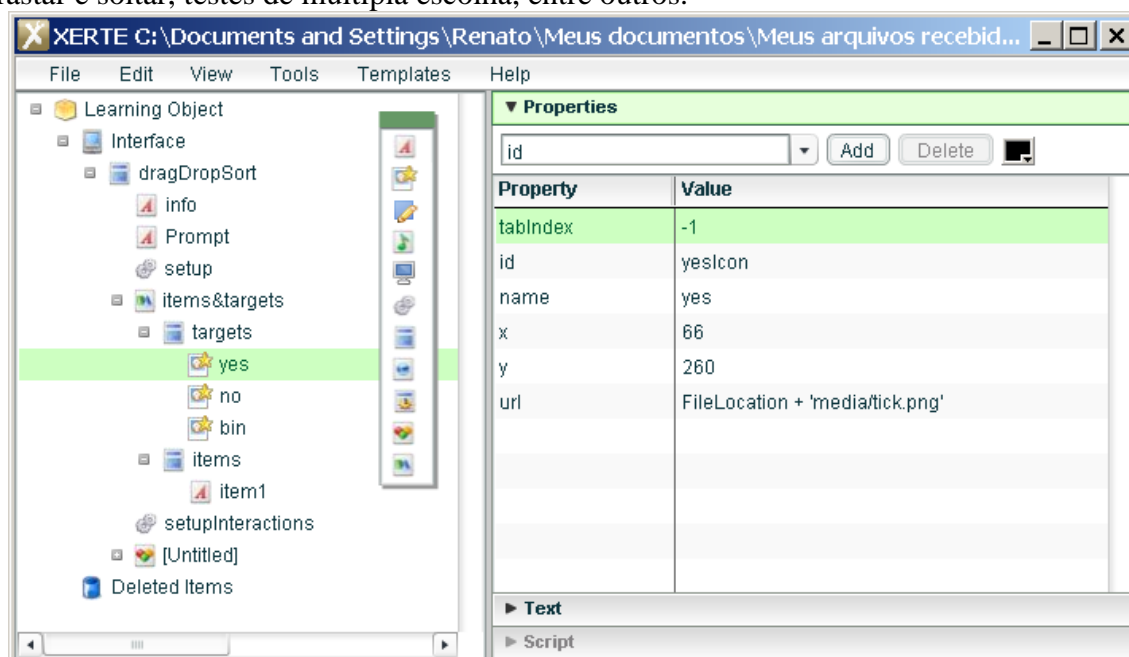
arrastar e soltar, testes de múltipla escolha, entre outros.

XERTE C:\Documents and Settings\Renato\Meus documentos\Meus arquivos recebid...

File Edit View Tools Templates Help

Learning Object
Interface
dragDropSort
info
Prompt
setup
items&targets
targets
yes
no
bin
items
item1
setupInteractions
[Untitled]
Deleted Items

▼ Properties

id Add Delete

| Property | Value |
|---|---|
| tabIndex | -1 |
| id | yesIcon |
| name | yes |
| x | 66 |
| y | 260 |
| url | FileLocation + 'media/tick.png' |

► Text
► Script